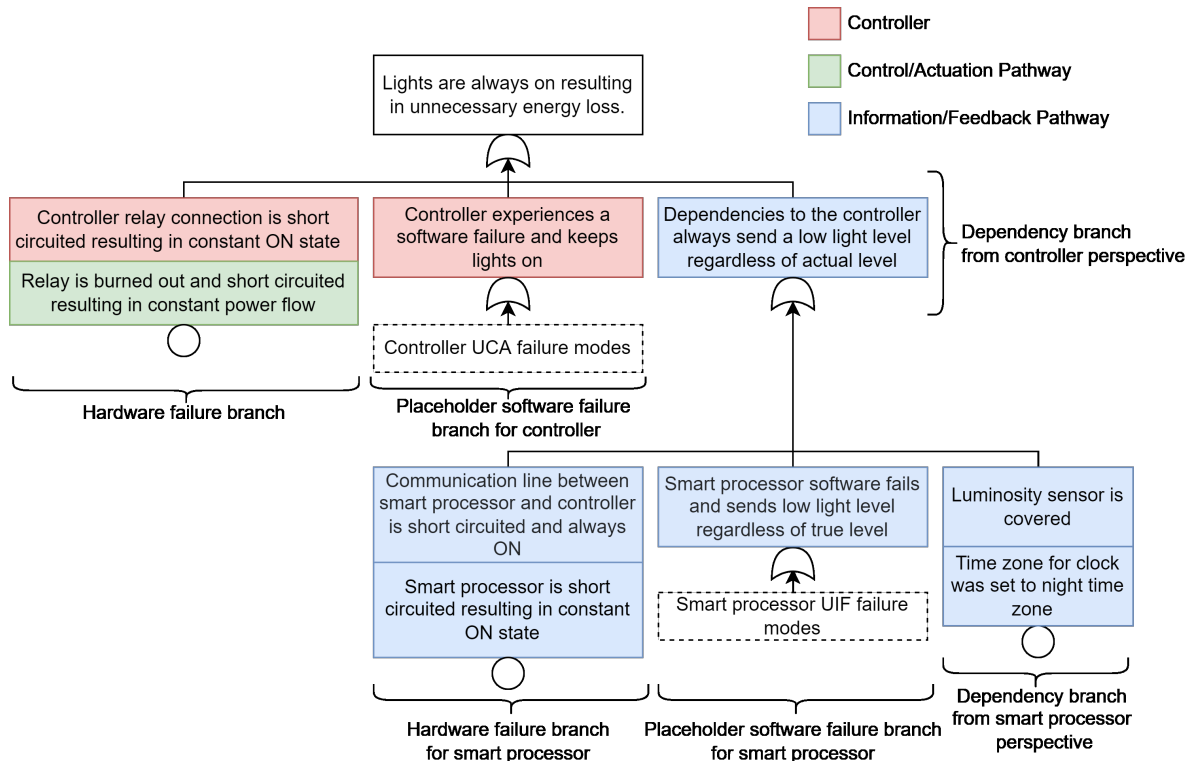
Controller

Control/Actuation Pathway

Information/Feedback Pathway

Lights are always on resulting in unnecessary energy loss.

Controller relay connection is short circuited resulting in constant ON state

Relay is burned out and short circuited resulting in constant power flow

Hardware failure branch

Controller experiences a software failure and keeps lights on

Controller UCA failure modes

Placeholder software failure branch for controller

Dependencies to the controller always send a low light level regardless of actual level

Dependency branch from controller perspective

Communication line between smart processor and controller is short circuited and always ON

Smart processor is short circuited resulting in constant ON state

Hardware failure branch for smart processor

Smart processor software fails and sends low light level regardless of true level

Smart processor UIF failure modes

Placeholder software failure branch for smart processor

Luminosity sensor is covered

Time zone for clock was set to night time zone

Dependency branch from smart processor perspective